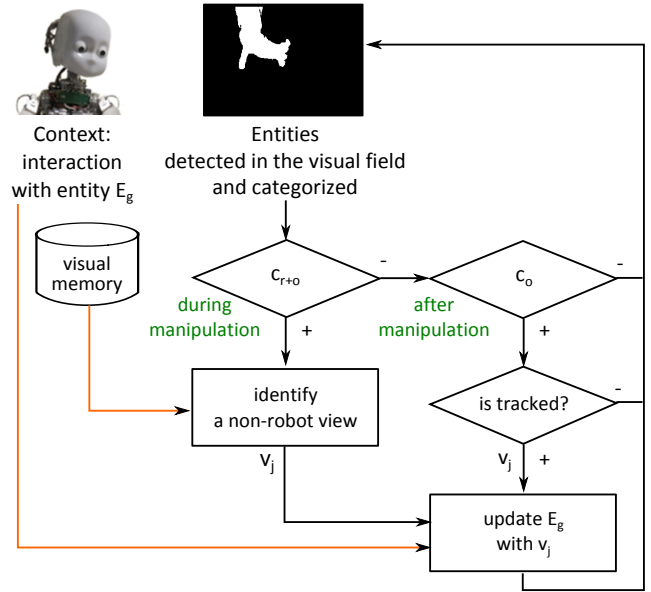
Context: interaction with entity $E_g$

Entities detected in the visual field and categorized

visual memory

$c_{r+o}$

-

$c_o$

-

during manipulation

+

after manipulation

+

identify a non-robot view

is tracked?

-

$v_j$

$v_j$

+

update $E_g$ with $v_j$